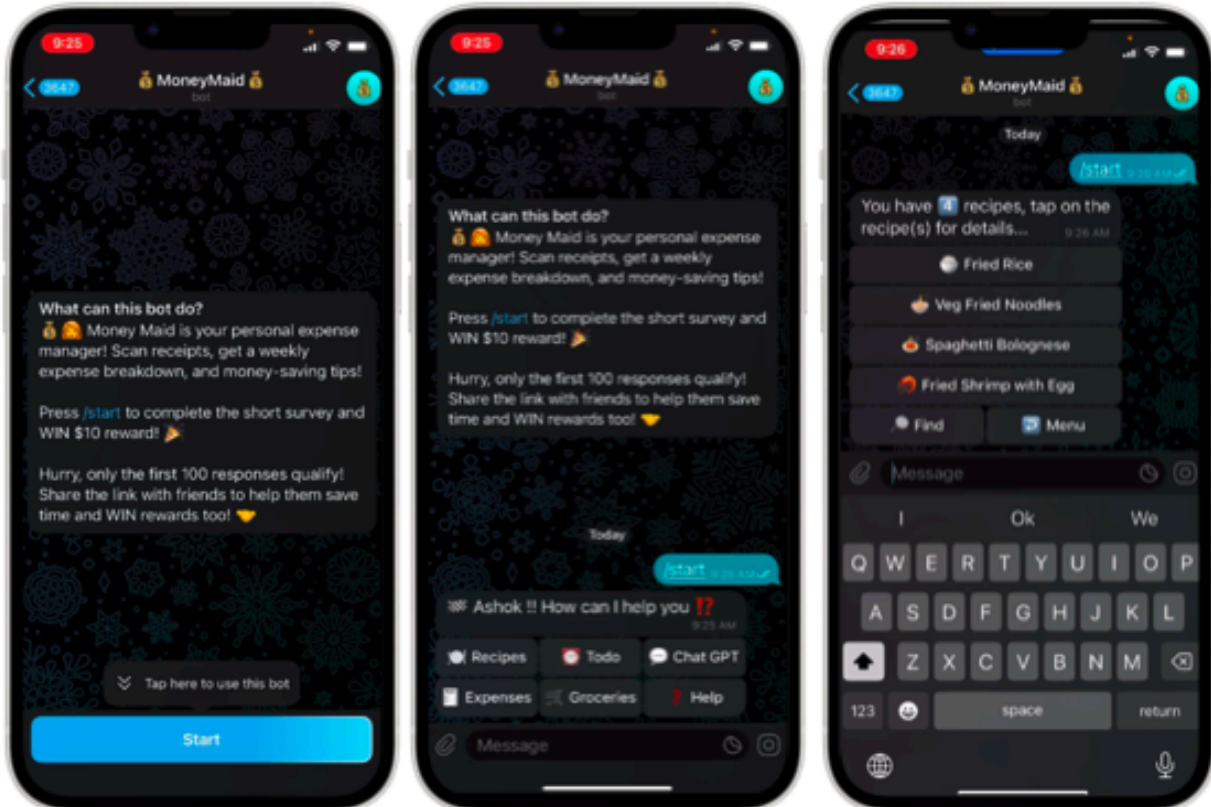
9:25

3647

💰 MoneyMaid 💰
bot

What can this bot do?
💰 Money Maid is your personal expense manager! Scan receipts, get a weekly expense breakdown, and money-saving tips!

Press /start to complete the short survey and WIN $10 reward! 🎉

Hurry, only the first 100 responses qualify! Share the link with friends to help them save time and WIN rewards too! 🤝

Tap here to use this bot

Start

9:25

3647

💰 MoneyMaid 💰
bot

What can this bot do?
💰 Money Maid is your personal expense manager! Scan receipts, get a weekly expense breakdown, and money-saving tips!

Press /start to complete the short survey and WIN $10 reward! 🎉

Hurry, only the first 100 responses qualify! Share the link with friends to help them save time and WIN rewards too! 🤝

Today

/start 9:25 AM

Ashok !! How can I help you ⁉️
9:25 AM

Recipes
Todo
Chat GPT
Expenses
Groceries
Help

Message

9:26

3647

💰 MoneyMaid 💰
bot

Today

/start 9:26 AM

You have 4️⃣ recipes, tap on the recipe(s) for details... 9:26 AM

Fried Rice
Veg Fried Noodles
Spaghetti Bolognese
Fried Shrimp with Egg
Find
Menu

Message

I
Ok
We

Q W E R T Y U I O P
A S D F G H J K L
Z X C V B N M
123
space
return